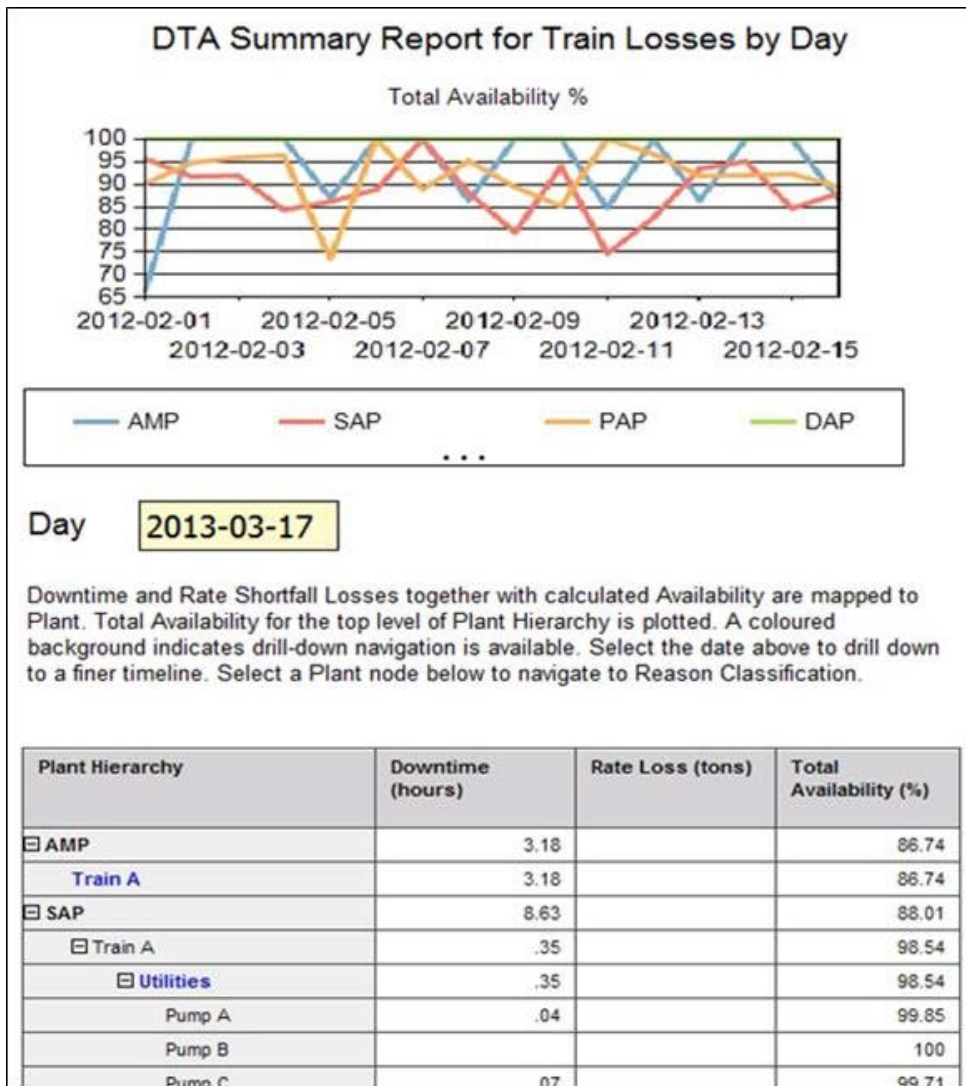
DTA Summary Report for Train Losses by Day

Total Availability %

100
95
90
85
80
75
70
65

2012-02-01 2012-02-03 2012-02-05 2012-02-07 2012-02-09 2012-02-11 2012-02-13 2012-02-15

AMP SAP PAP DAP

...

Day 2013-03-17

Downtime and Rate Shortfall Losses together with calculated Availability are mapped to Plant. Total Availability for the top level of Plant Hierarchy is plotted. A coloured background indicates drill-down navigation is available. Select the date above to drill down to a finer timeline. Select a Plant node below to navigate to Reason Classification.

| Plant Hierarchy | Downtime (hours) | Rate Loss (tons) | Total Availability (%) |
|---|---|---|---|
| ⊟ AMP | 3.18 | | 86.74 |
| Train A | 3.18 | | 86.74 |
| ⊟ SAP | 8.63 | | 88.01 |
| ⊟ Train A | .35 | | 98.54 |
| ⊟ Utilities | .35 | | 98.54 |
| Pump A | .04 | | 99.85 |
| Pump B | | | 100 |
| Pump C | .07 | | 99.71 |